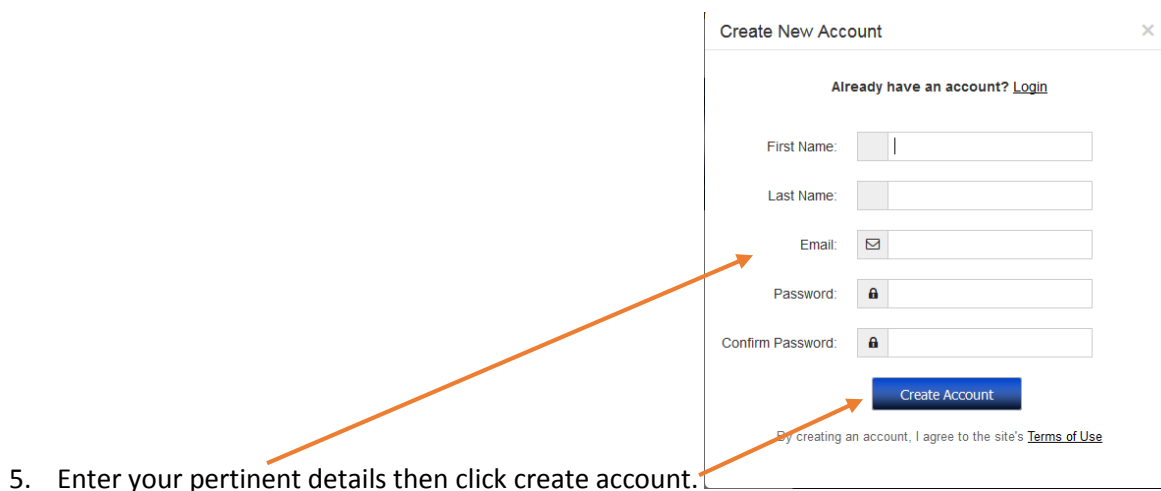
Create New Account

×

Already have an account? Login

First Name:

Last Name:

Email:

Password:

Confirm Password:

Create Account

By creating an account, I agree to the site's Terms of Use

5. Enter your pertinent details then click create account.